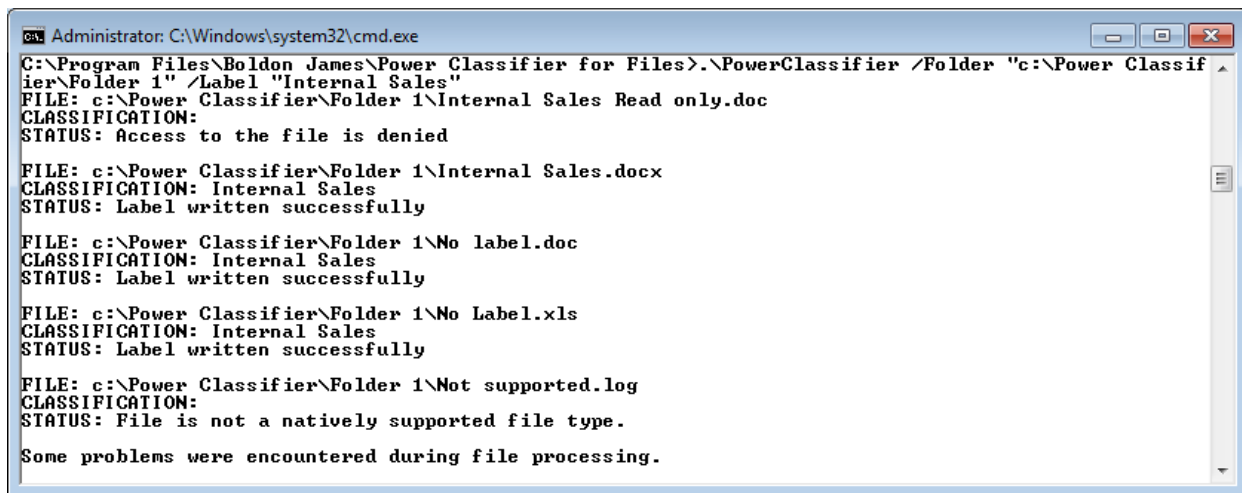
Administrator: C:\Windows\system32\cmd.exe

C:\Program Files\Boldon James\Power Classifier for Files>.\PowerClassifier /Folder "c:\Power Classifier\Folder 1" /Label "Internal Sales"
FILE: c:\Power Classifier\Folder 1\Internal Sales Read only.doc
CLASSIFICATION:
STATUS: Access to the file is denied

FILE: c:\Power Classifier\Folder 1\Internal Sales.docx
CLASSIFICATION: Internal Sales
STATUS: Label written successfully

FILE: c:\Power Classifier\Folder 1\No label.doc
CLASSIFICATION: Internal Sales
STATUS: Label written successfully

FILE: c:\Power Classifier\Folder 1\No Label.xls
CLASSIFICATION: Internal Sales
STATUS: Label written successfully

FILE: c:\Power Classifier\Folder 1\Not supported.log
CLASSIFICATION:
STATUS: File is not a natively supported file type.

Some problems were encountered during file processing.